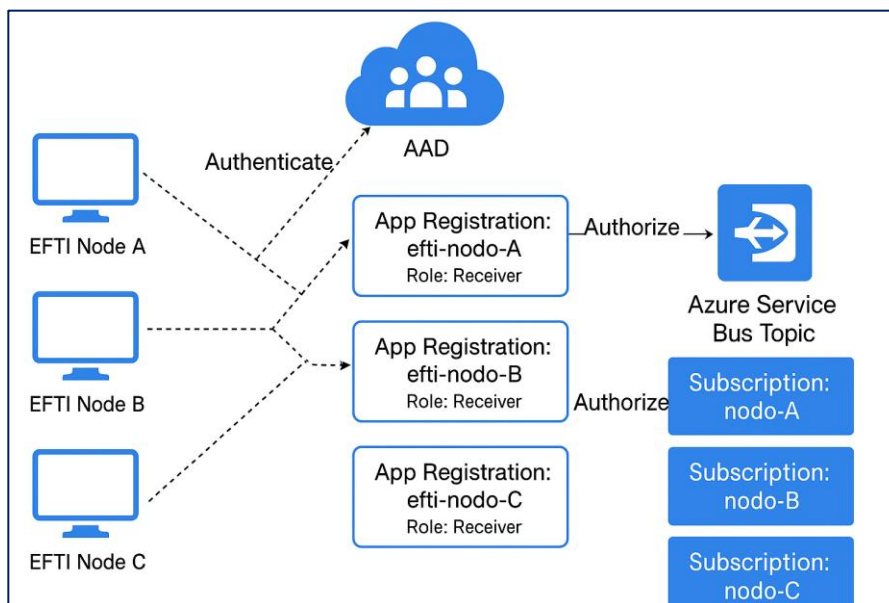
AAD

Authenticate

EFTI Node A

EFTI Node B

EFTI Node C

App Registration: efti-nodo-A
Role: Receiver

Authorize

App Registration: efti-nodo-B
Role: Receiver

Authorize

App Registration: efti-nodo-C
Role: Receiver

Azure Service Bus Topic

Subscription: nodo-A

Subscription: nodo-B

Subscription: nodo-C